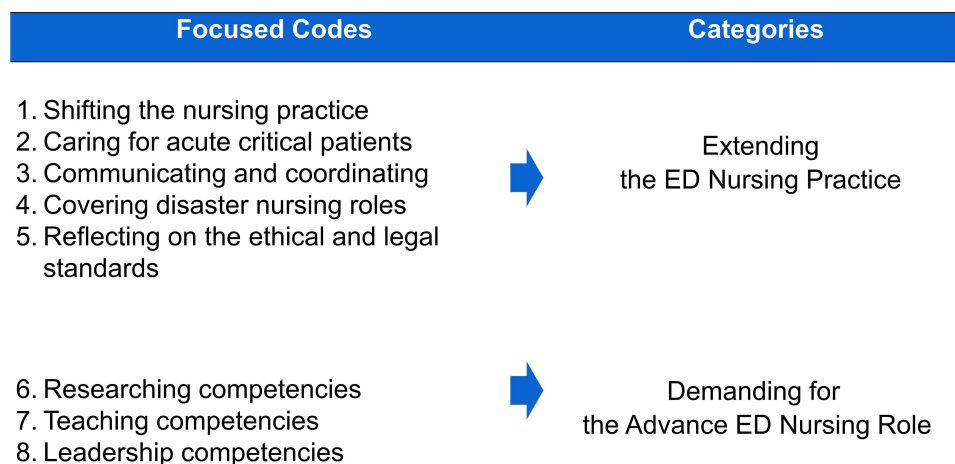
| Focused Codes | Categories |
|---|---|
| 1. Shifting the nursing practice<br>2. Caring for acute critical patients<br>3. Communicating and coordinating<br>4. Covering disaster nursing roles<br>5. Reflecting on the ethical and legal standards | Extending the ED Nursing Practice |
| 6. Researching competencies<br>7. Teaching competencies<br>8. Leadership competencies | Demanding for the Advance ED Nursing Role |